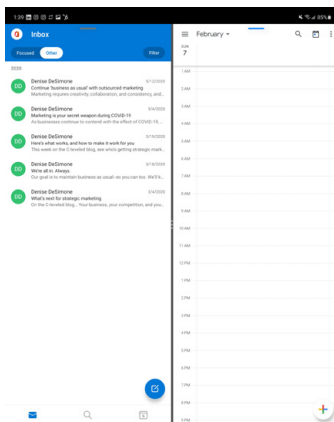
1:39

85%

Inbox

Focused

Other

Filter

2020

DD

Denise DeSimone

5/12/2020

Continue 'business as usual' with outsourced marketing

Marketing requires creativity, collaboration, and consistency, and...

DD

Denise DeSimone

5/4/2020

Marketing is your secret weapon during COVID-19

As businesses continue to contend with the effect of COVID-19, ...

DD

Denise DeSimone

5/19/2020

Here's what works, and how to make it work for you

This week on the C-leveled blog, we're getting strategic mark...

DD

Denise DeSimone

5/18/2020

We're all in. Always

Our goal is to maintain business as usual–so you can too. We'll k...

DD

Denise DeSimone

5/4/2020

What's next for strategic marketing

On the C-leveled blog... Your business, your competition, and you...

February

SUN

7

1 AM

2 AM

3 AM

4 AM

5 AM

6 AM

7 AM

8 AM

9 AM

10 AM

11 AM

12 PM

1 PM

2 PM

3 PM

4 PM

5 PM

6 PM

7 PM

8 PM

9 PM